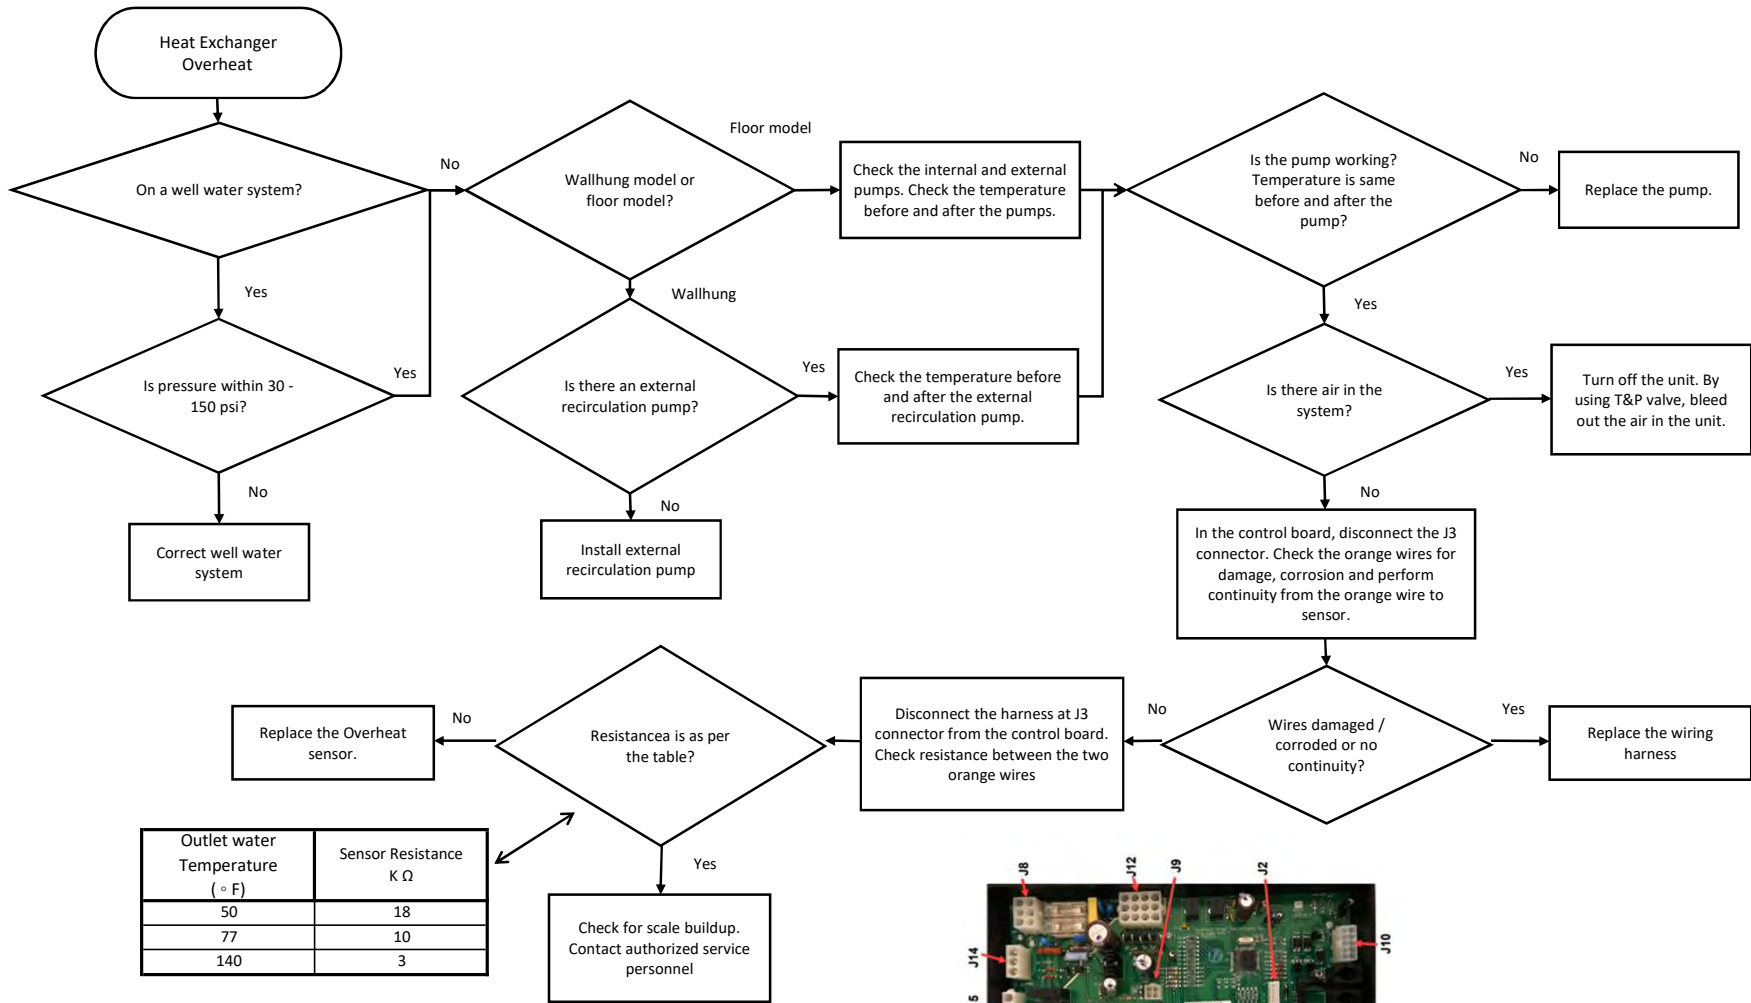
Heat Exchanger Overheat

On a well water system?

No

Yes

Is pressure within 30 - 150 psi?

Yes

No

Correct well water system

Wallhung model or floor model?

Floor model

Wallhung

Is there an external recirculation pump?

Yes

No

Install external recirculation pump

Check the internal and external pumps. Check the temperature before and after the pumps.

Check the temperature before and after the external recirculation pump.

Is the pump working? Temperature is same before and after the pump?

No

Replace the pump.

Yes

Is there air in the system?

Yes

Turn off the unit. By using T&P valve, bleed out the air in the unit.

No

In the control board, disconnect the J3 connector. Check the orange wires for damage, corrosion and perform continuity from the orange wire to sensor.

Wires damaged / corroded or no continuity?

Yes

Replace the wiring harness

No

Disconnect the harness at J3 connector from the control board. Check resistance between the two orange wires

Resistancea is as per the table?

No

Replace the Overheat sensor.

Yes

Check for scale buildup. Contact authorized service personnel

| Outlet water Temperature ( ◦ F) | Sensor Resistance K Ω |
|---|---|
| 50 | 18 |
| 77 | 10 |
| 140 | 3 |

J8
J12
J9
J2
J10
J14
J5